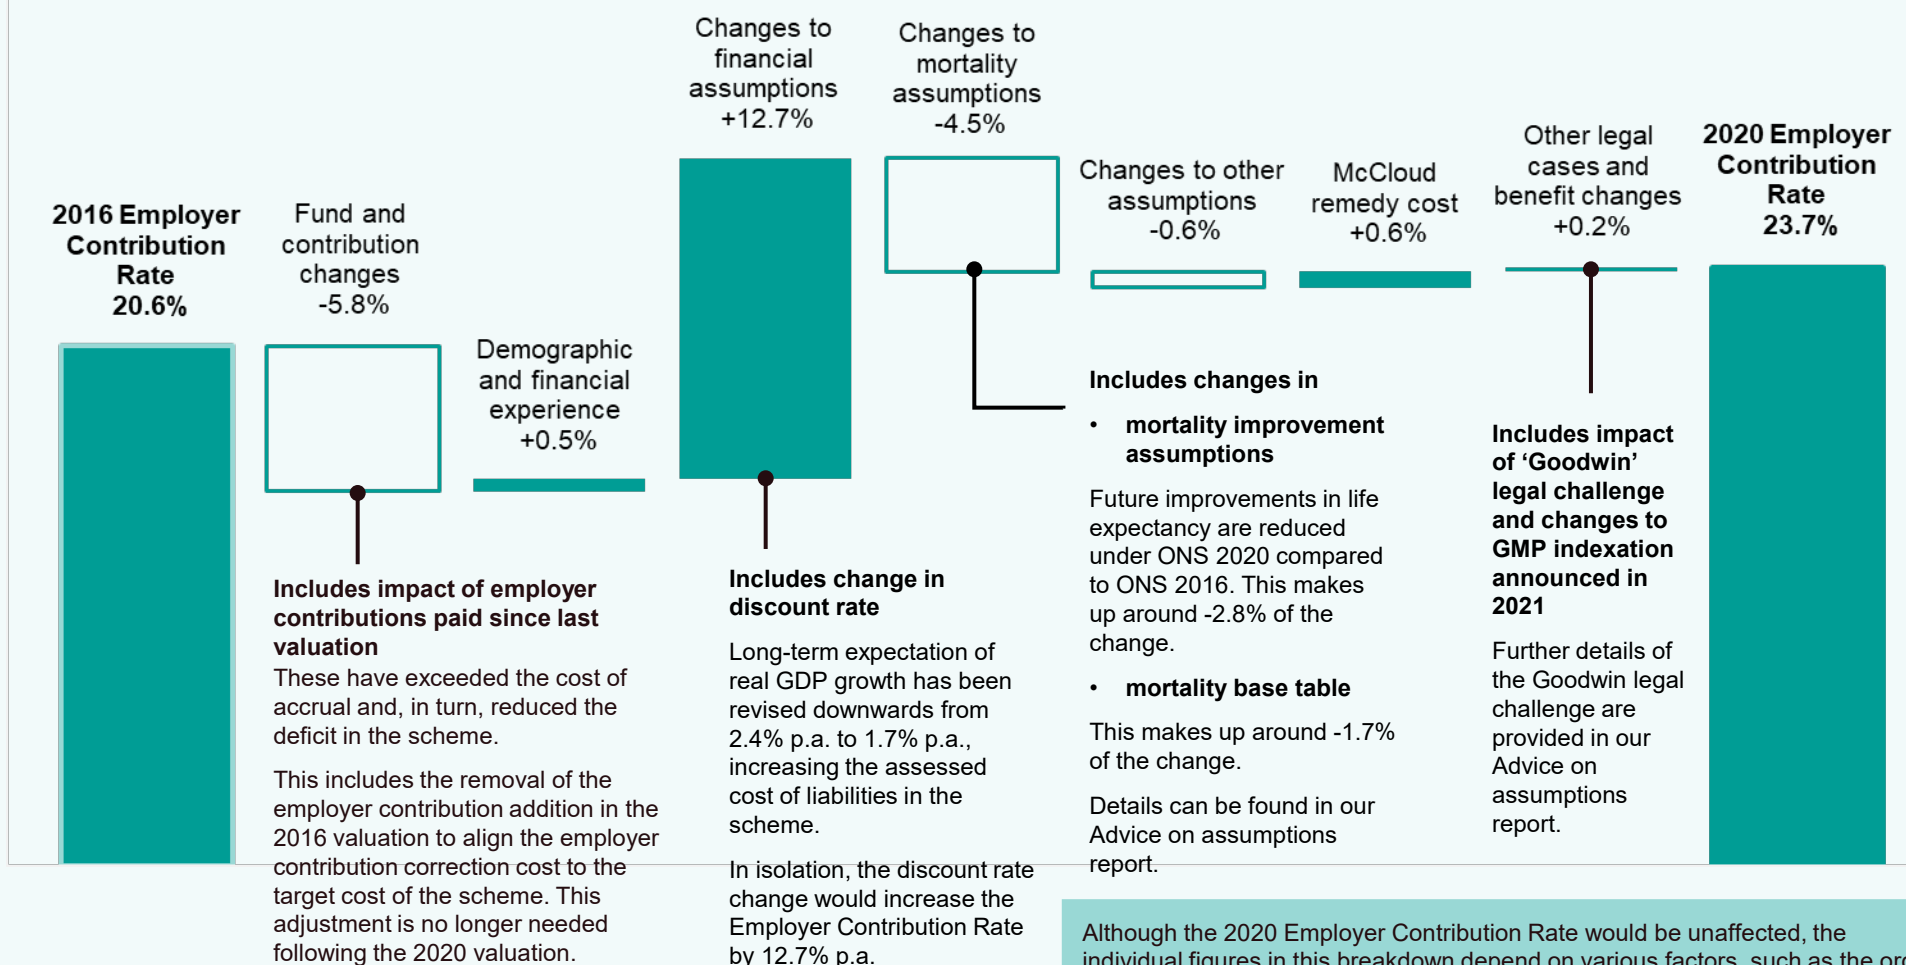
2016 Employer Contribution Rate 20.6%

Fund and contribution changes -5.8%

Demographic and financial experience +0.5%

Changes to financial assumptions +12.7%

Changes to mortality assumptions -4.5%

Changes to other assumptions -0.6%

McCloud remedy cost +0.6%

Other legal cases and benefit changes +0.2%

2020 Employer Contribution Rate 23.7%

Includes impact of employer contributions paid since last valuation
These have exceeded the cost of accrual and, in turn, reduced the deficit in the scheme.

This includes the removal of the employer contribution addition in the 2016 valuation to align the employer contribution correction cost to the target cost of the scheme. This adjustment is no longer needed following the 2020 valuation.

Includes change in discount rate

Long-term expectation of real GDP growth has been revised downwards from 2.4% p.a. to 1.7% p.a., increasing the assessed cost of liabilities in the scheme.

In isolation, the discount rate change would increase the Employer Contribution Rate by 12.7% p.a.

Includes changes in

• mortality improvement assumptions

Future improvements in life expectancy are reduced under ONS 2020 compared to ONS 2016. This makes up around -2.8% of the change.

• mortality base table

This makes up around -1.7% of the change.

Details can be found in our Advice on assumptions report.

Includes impact of ‘Goodwin’ legal challenge and changes to GMP indexation announced in 2021

Further details of the Goodwin legal challenge are provided in our Advice on assumptions report.

Although the 2020 Employer Contribution Rate would be unaffected, the individual figures in this breakdown depend on various factors, such as the or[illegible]